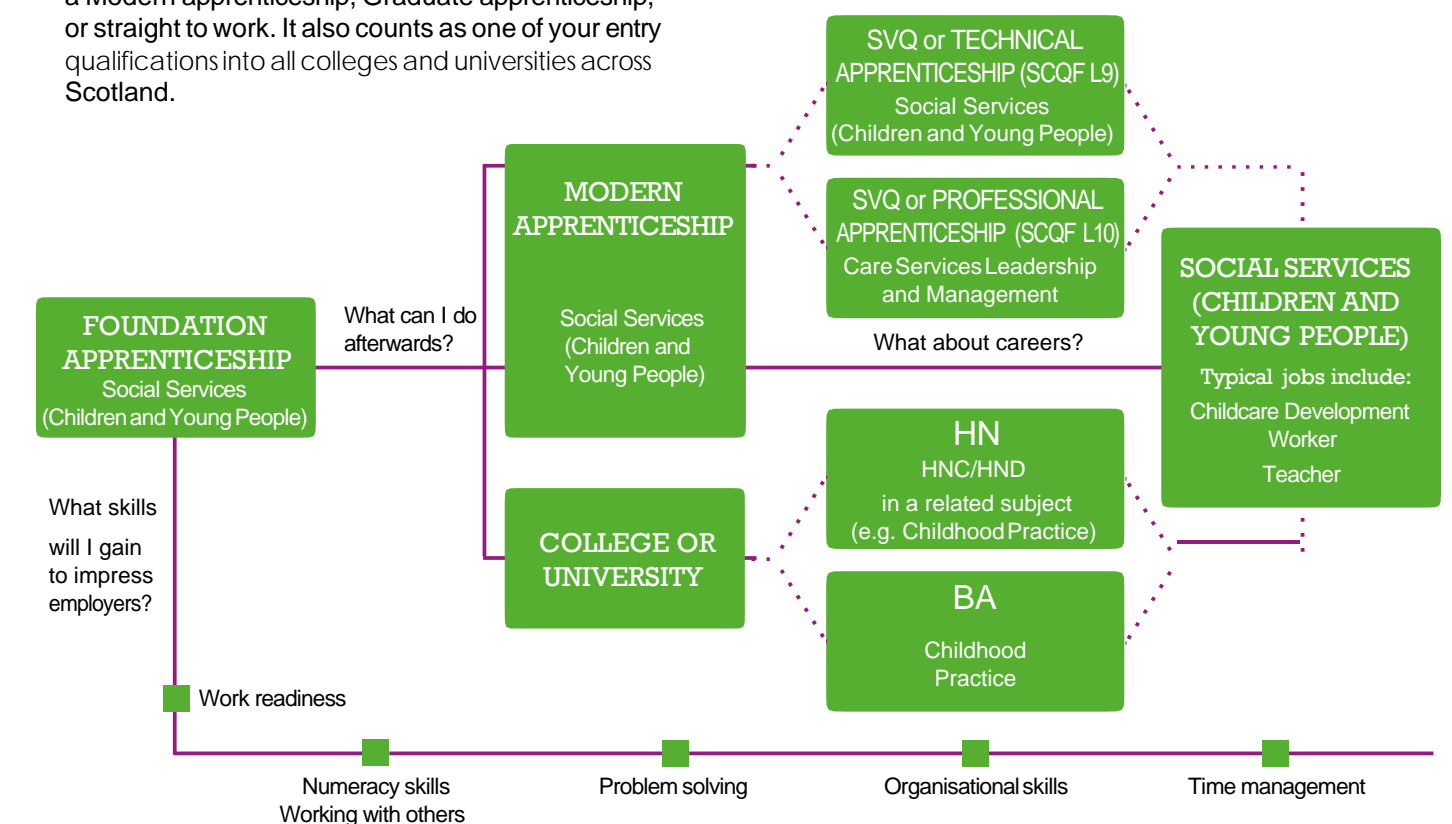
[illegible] Modern apprenticeship, Graduate apprenticeship, or straight to work. It also counts as one of your entry qualifications into all colleges and universities across Scotland.

FOUNDATION APPRENTICESHIP
Social Services
(Children and Young People)

What can I do afterwards?

MODERN APPRENTICESHIP
Social Services
(Children and Young People)

SVQ or TECHNICAL APPRENTICESHIP (SCQF L9)
Social Services
(Children and Young People)

SVQ or PROFESSIONAL APPRENTICESHIP (SCQF L10)
Care Services Leadership and Management

What about careers?

SOCIAL SERVICES (CHILDREN AND YOUNG PEOPLE)
Typical jobs include:
Childcare Development Worker
Teacher

COLLEGE OR UNIVERSITY

HN
HNC/HND
in a related subject
(e.g. Childhood Practice)

BA
Childhood Practice

What skills will I gain to impress employers?

Work readiness

Numeracy skills
Working with others

Problem solving

Organisational skills

Time management